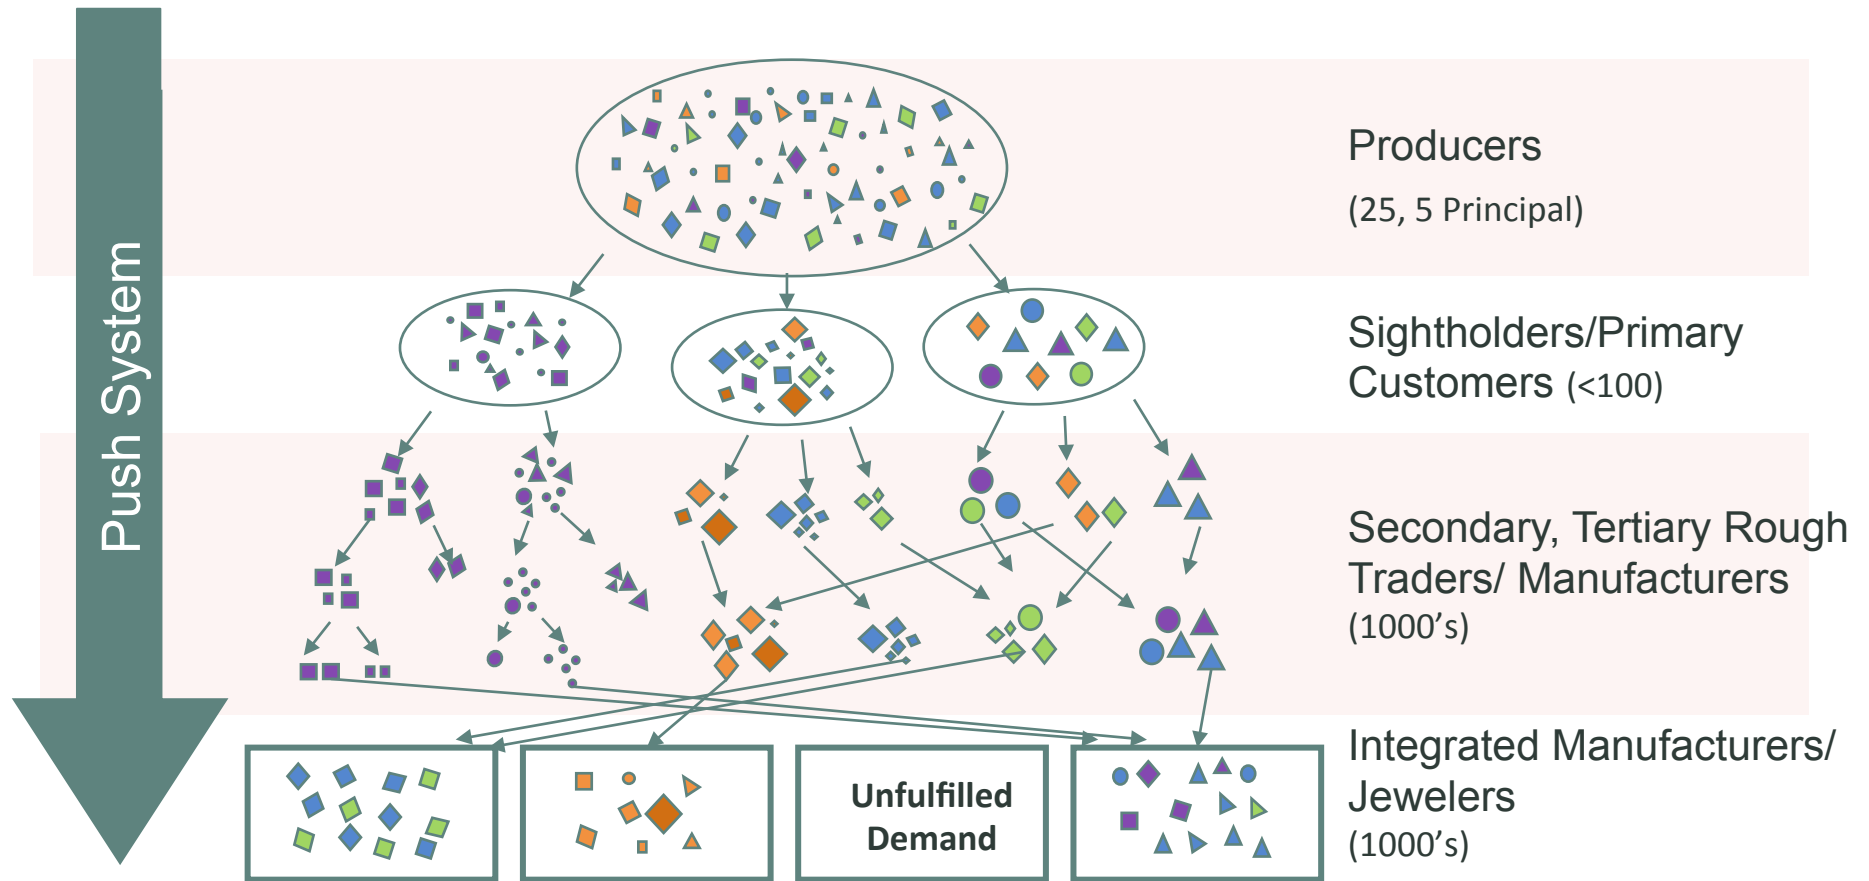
Push System

Producers
(25, 5 Principal)

Sightholders/Primary Customers (<100)

Secondary, Tertiary Rough Traders/ Manufacturers
(1000's)

Unfulfilled Demand

Integrated Manufacturers/ Jewelers
(1000's)